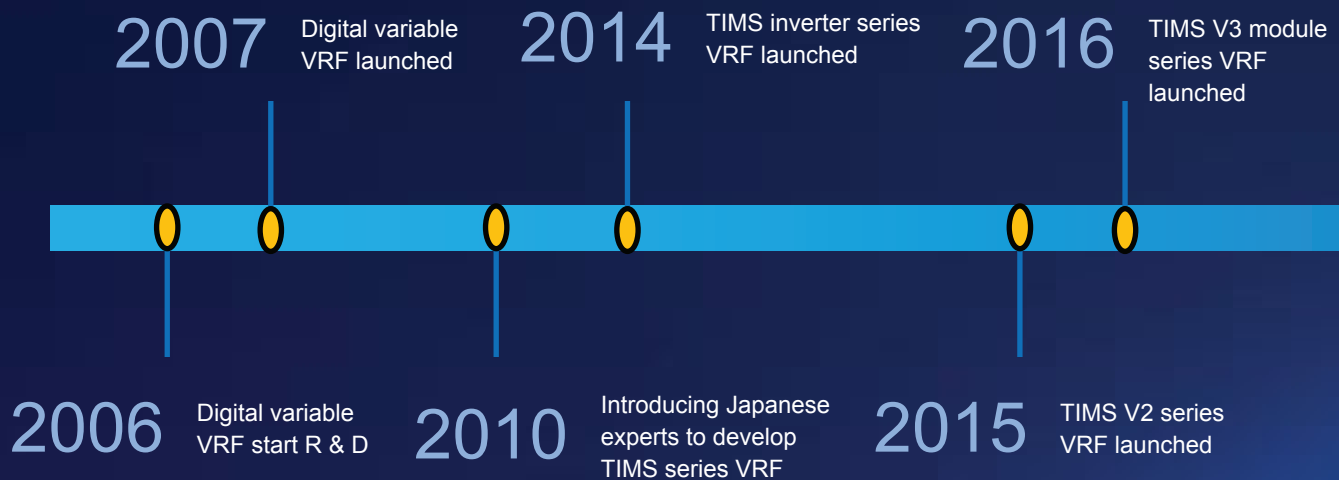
2007 Digital variable VRF launched

2014 TIMS inverter series VRF launched

2016 TIMS V3 module series VRF launched

2006 Digital variable VRF start R & D

2010 Introducing Japanese experts to develop TIMS series VRF

2015 TIMS V2 series VRF launched